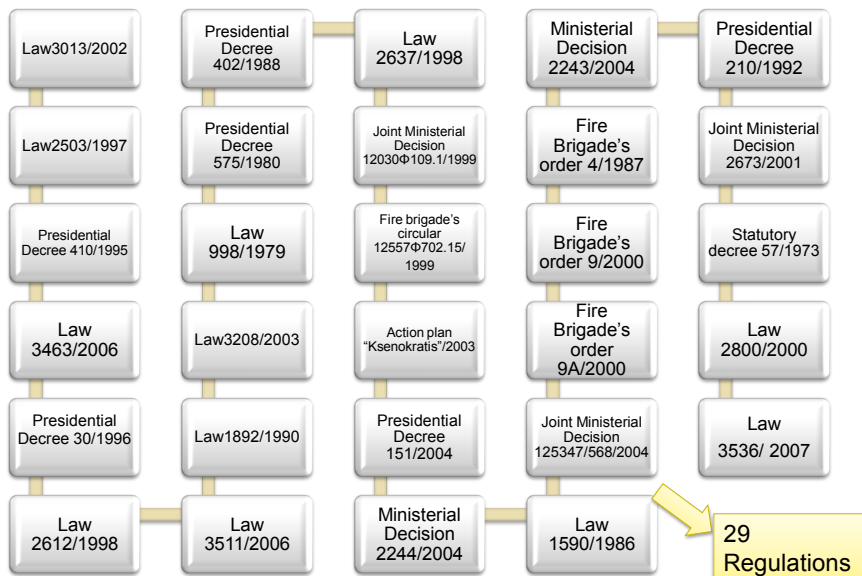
Law3013/2002

Law2503/1997

Presidential Decree 410/1995

Law 3463/2006

Presidential Decree 30/1996

Law 2612/1998

Law 3511/2006

Law1892/1990

Law3208/2003

Law 998/1979

Presidential Decree 575/1980

Presidential Decree 402/1988

Law 2637/1998

Joint Ministerial Decision 12030Φ109.1/1999

Fire brigade's circular 12557Φ702.15/1999

Action plan "Ksenokratis"/2003

Presidential Decree 151/2004

Ministerial Decision 2244/2004

Law 1590/1986

Joint Ministerial Decision 125347/568/2004

Fire Brigade's order 9A/2000

Fire Brigade's order 9/2000

Fire Brigade's order 4/1987

Ministerial Decision 2243/2004

Presidential Decree 210/1992

Joint Ministerial Decision 2673/2001

Statutory decree 57/1973

Law 2800/2000

Law 3536/ 2007

29 Regulations